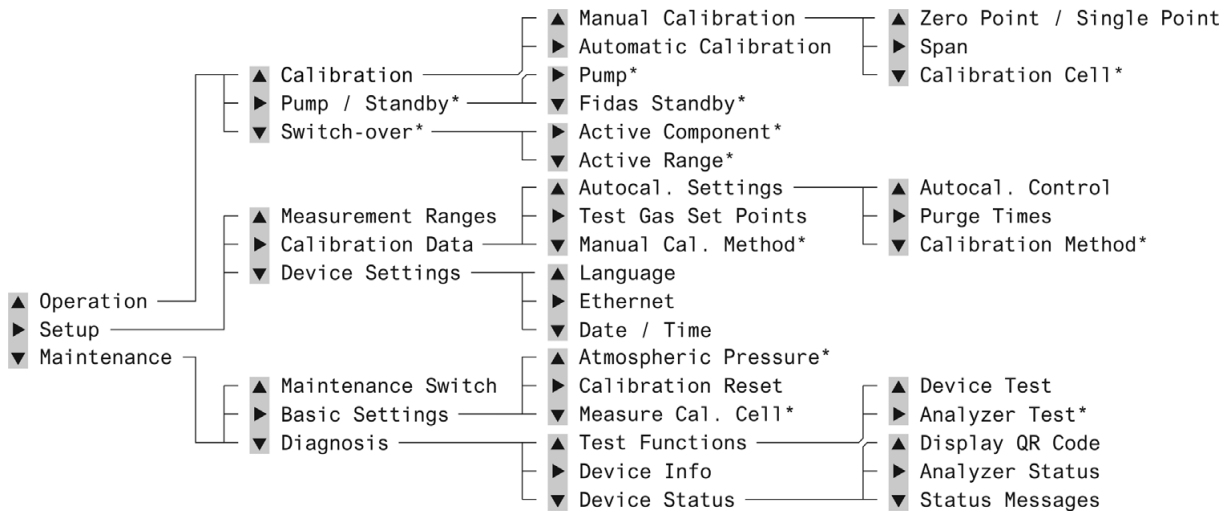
▲ Operation
► Setup
▼ Maintenance

▲ Calibration
► Pump / Standby*
▼ Switch-over*

▲ Manual Calibration
► Automatic Calibration
► Pump*
▼ Fidas Standby*
► Active Component*
▼ Active Range*

▲ Zero Point / Single Point
► Span
▼ Calibration Cell*

▲ Measurement Ranges
► Calibration Data
▼ Device Settings

▲ Autocal. Settings
► Test Gas Set Points
▼ Manual Cal. Method*
▲ Language
► Ethernet
▼ Date / Time

▲ Autocal. Control
► Purge Times
▼ Calibration Method*

▲ Maintenance Switch
► Basic Settings
▼ Diagnosis

▲ Atmospheric Pressure*
► Calibration Reset
▼ Measure Cal. Cell*
▲ Test Functions
► Device Info
▼ Device Status

▲ Device Test
► Analyzer Test*
▲ Display QR Code
► Analyzer Status
▼ Status Messages